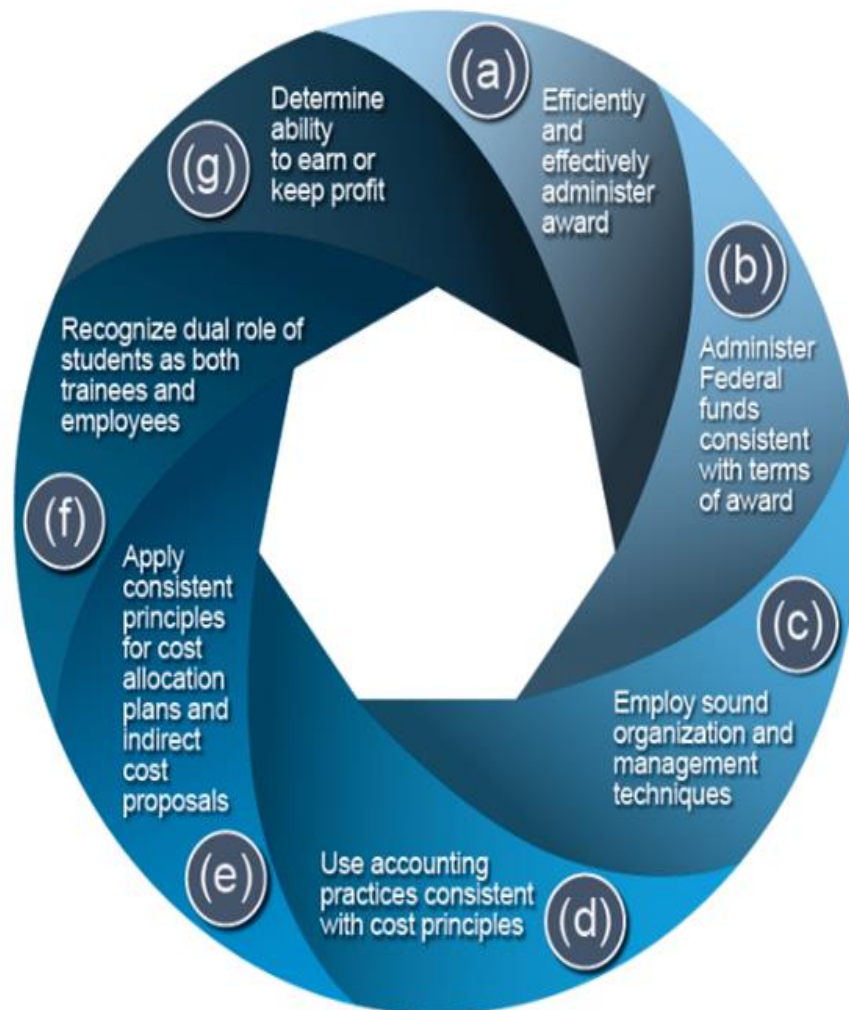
(a)
Efficiently and effectively administer award

(b)
Administer Federal funds consistent with terms of award

(c)
Employ sound organization and management techniques

(d)
Use accounting practices consistent with cost principles

(e)
Apply consistent principles for cost allocation plans and indirect cost proposals

(f)
Recognize dual role of students as both trainees and employees

(g)
Determine ability to earn or keep profit